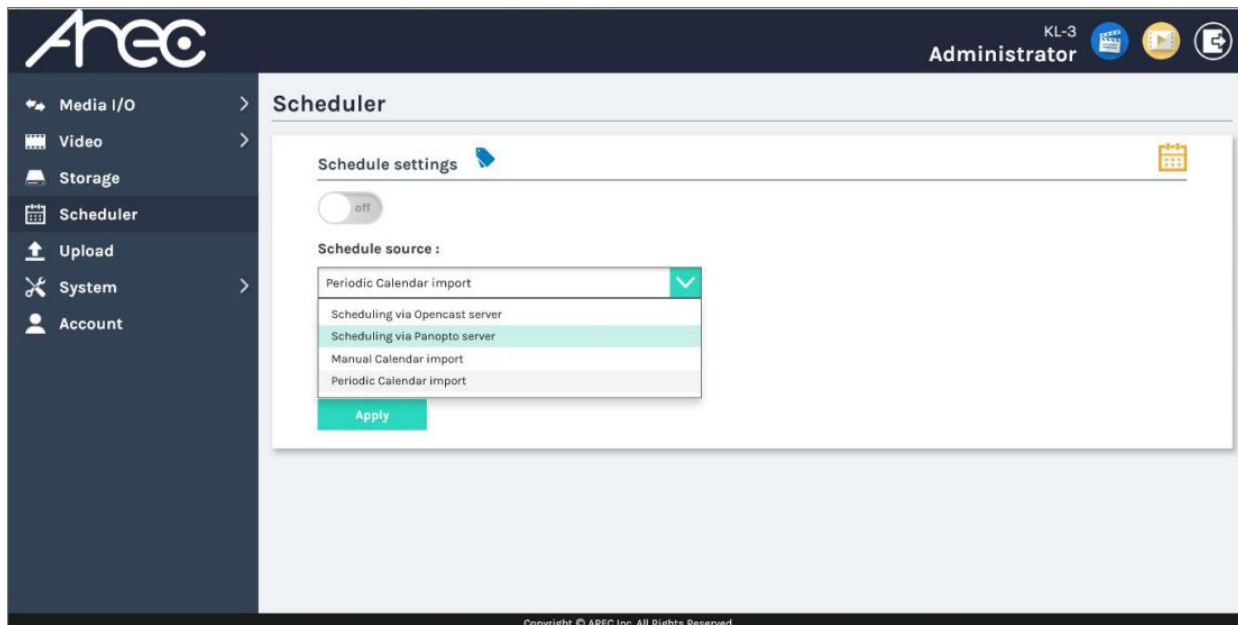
Arec

KL-3
Administrator

Media I/O
Video
Storage
Scheduler
Upload
System
Account

Scheduler

Schedule settings

off

Schedule source :

Periodic Calendar import

Scheduling via Opencast server
Scheduling via Panopto server
Manual Calendar import
Periodic Calendar import

Apply

Copyright © AREC Inc. All Rights Reserved